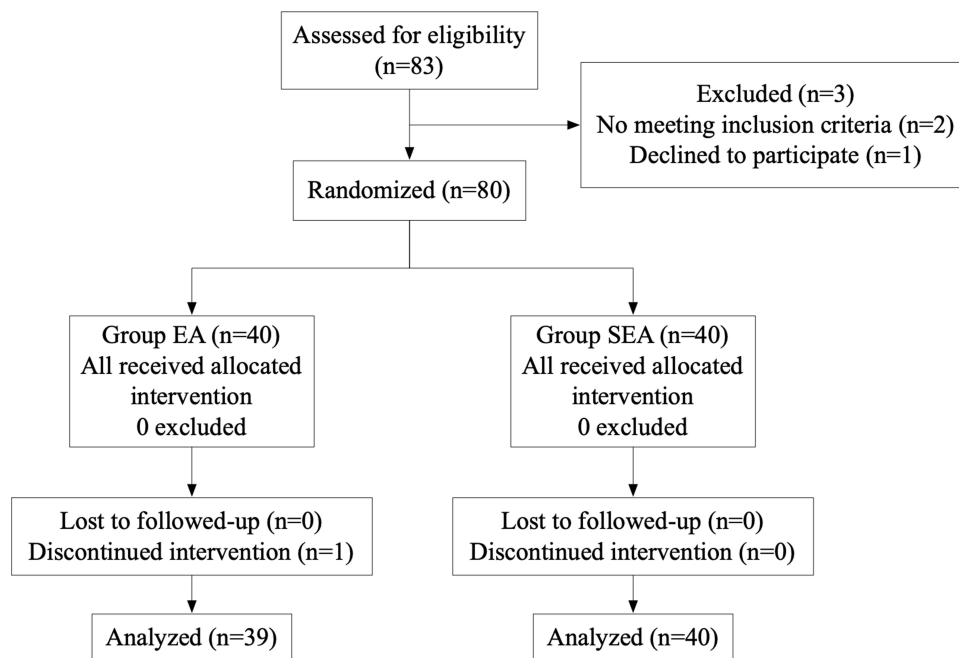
Assessed for eligibility (n=83)

Excluded (n=3)
No meeting inclusion criteria (n=2)
Declined to participate (n=1)

Randomized (n=80)

Group EA (n=40)
All received allocated intervention
0 excluded

Lost to followed-up (n=0)
Discontinued intervention (n=1)

Analyzed (n=39)

Group SEA (n=40)
All received allocated intervention
0 excluded

Lost to followed-up (n=0)
Discontinued intervention (n=0)

Analyzed (n=40)